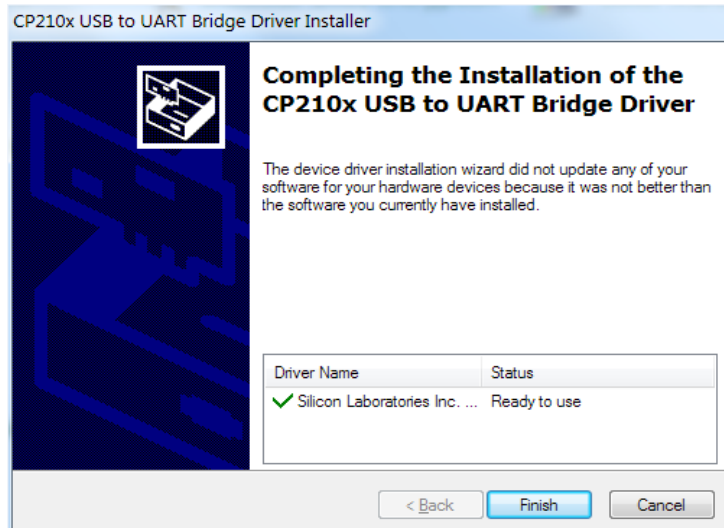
CP210x USB to UART Bridge Driver Installer

Completing the Installation of the CP210x USB to UART Bridge Driver

The device driver installation wizard did not update any of your software for your hardware devices because it was not better than the software you currently have installed.

| Driver Name | Status |
|---|---|
| Silicon Laboratories Inc. ... | Ready to use |

< Back
Finish
Cancel